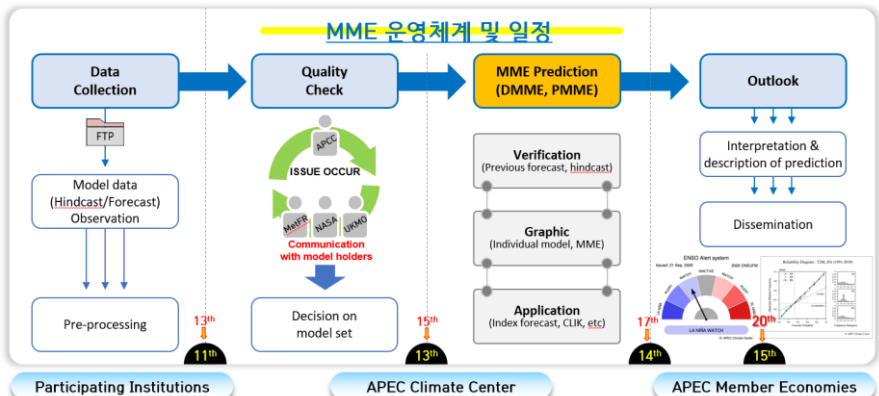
MME 운영체계 및 일정

Data Collection

Quality Check

MME Prediction (DMME, PMME)

Outlook

FTP

Model data (Hindcast/Forecast) Observation

Pre-processing

APCC

ISSUE OCCUR

MetFR

NASA

UKMO

Communication with model holders

Decision on model set

Verification (Previous forecast, hindcast)

Graphic (Individual model, MME)

Application (Index forecast, CLIK, etc)

Interpretation & description of prediction

Dissemination

ENSO Alert system

LA NIÑA WATCH

Reliability Diagram

$13^{th}$

$11^{th}$

$15^{th}$

$13^{th}$

$17^{th}$

$14^{th}$

$20^{th}$

$15^{th}$

Participating Institutions

APEC Climate Center

APEC Member Economies